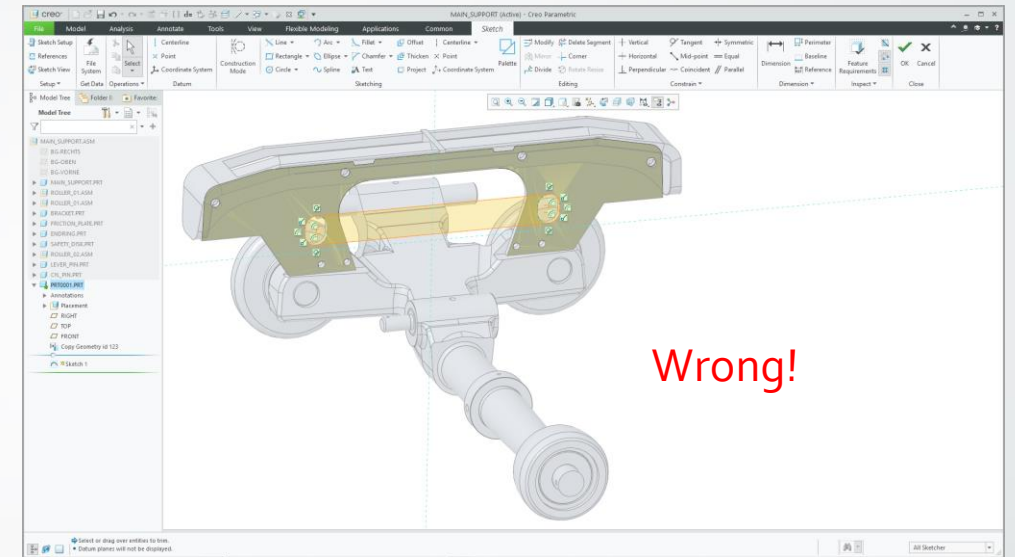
creo
MAIN_SUPPORT (Active) - Creo Parametric

File Model Analysis Annotate Tools View Flexible Modeling Applications Common Sketch

Sketch Setup
References
Sketch View
Setup
File System
Get Data
Select
Operations
Centerline
Point
Coordinate System
Datum
Construction Mode
Line
Arc
Fillet
Offset
Centerline
Rectangle
Ellipse
Chamfer
Thicken
Point
Circle
Spline
Text
Project
Coordinate System
Palette
Sketching
Modify
Delete Segment
Mirror
Corner
Divide
Rotate Resize
Editing
Vertical
Tangent
Symmetric
Horizontal
Mid-point
Equal
Perpendicular
Coincident
Parallel
Constrain
Dimension
Perimeter
Baseline
Reference
Dimension
Feature Requirements
Inspect
OK
Cancel
Close

Model Tree
Folder
Favorites
Model Tree
MAIN_SUPPORT.ASM
BG-RECHTS
BG-OBEN
BG-VORNE
MAIN_SUPPORT.PRT
ROLLER_01.ASM
ROLLER_01.ASM
BRACKET.PRT
FRICTION_PLATE.PRT
ENDRING.PRT
SAFETY_DISK.PRT
ROLLER_02.ASM
LEVER_PIN.PRT
CYL_PIN.PRT
PRT0001.PRT
Annotations
Placement
RIGHT
TOP
FRONT
Copy Geometry id 123
Sketch 1

Wrong!

Select or drag over entities to trim.
Datum planes will not be displayed.
All Sketcher